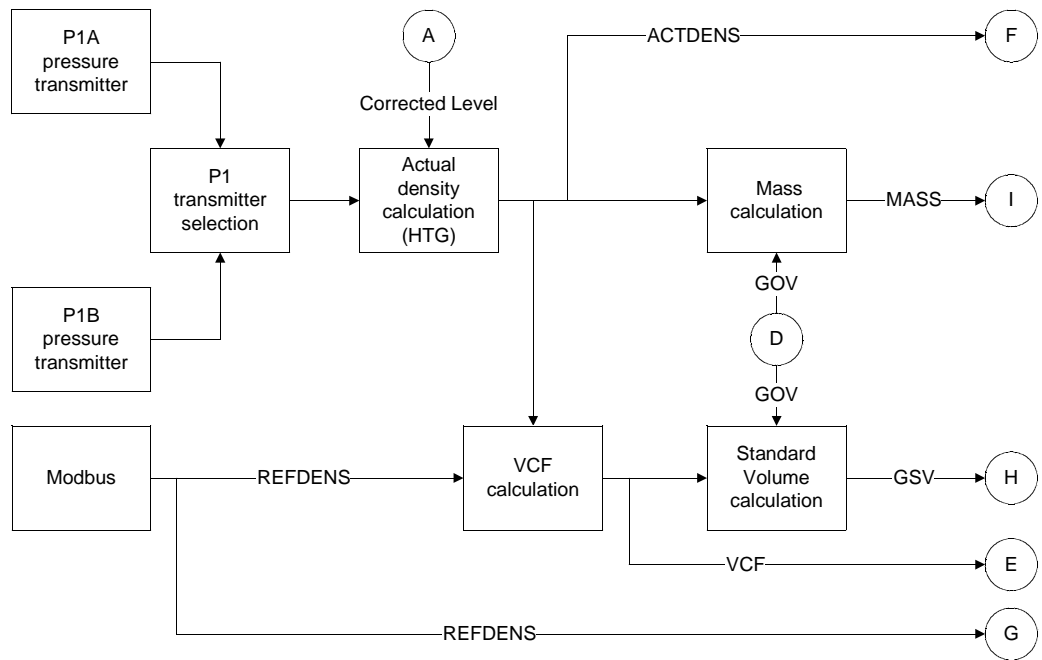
P1A pressure transmitter

A

Corrected Level

ACTDENS

F

P1 transmitter selection

Actual density calculation (HTG)

Mass calculation

MASS

I

GOV

P1B pressure transmitter

D

GOV

Modbus

REFDENS

VCF calculation

Standard Volume calculation

GSV

H

VCF

E

REFDENS

G